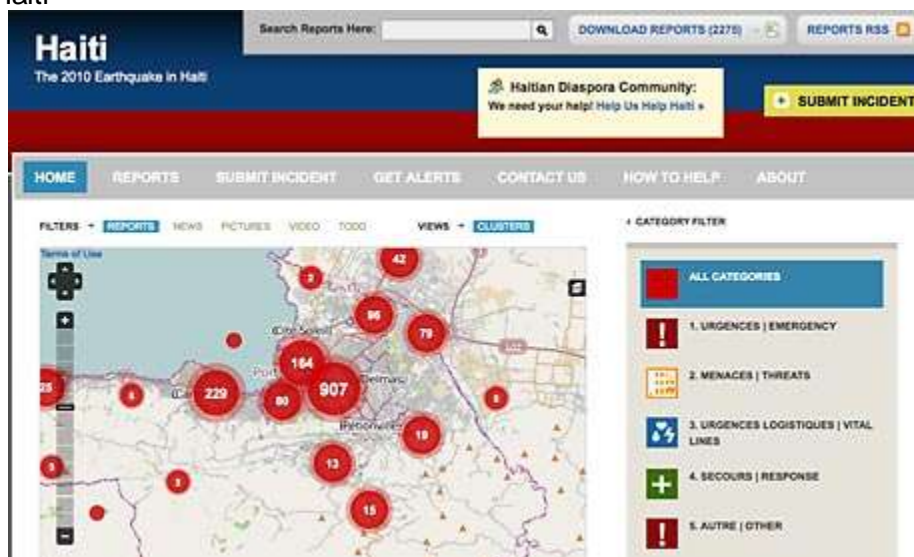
Haiti

Haiti
The 2010 Earthquake in Haiti

Search Reports Here:

DOWNLOAD REPORTS (2275)

REPORTS RSS

Haitian Diaspora Community:
We need your help! Help Us Help Haiti »

+ SUBMIT INCIDENT

HOME REPORTS SUBMIT INCIDENT GET ALERTS CONTACT US HOW TO HELP ABOUT

FILTERS REPORTS NEWS PICTURES VIDEO TODO VIEWS CLUSTERS

Terms of Use

42 2 96 79 164 907 229 80 6 25 19 13 3 15 8

Cité Soleil
Port
Delmas
Pétionville

CATEGORY FILTER

ALL CATEGORIES
1. URGENCES | EMERGENCY
2. MENACES | THREATS
3. URGENCES LOGISTIQUES | VITAL LINES
4. SECOURS | RESPONSE
5. AUTRE | OTHER